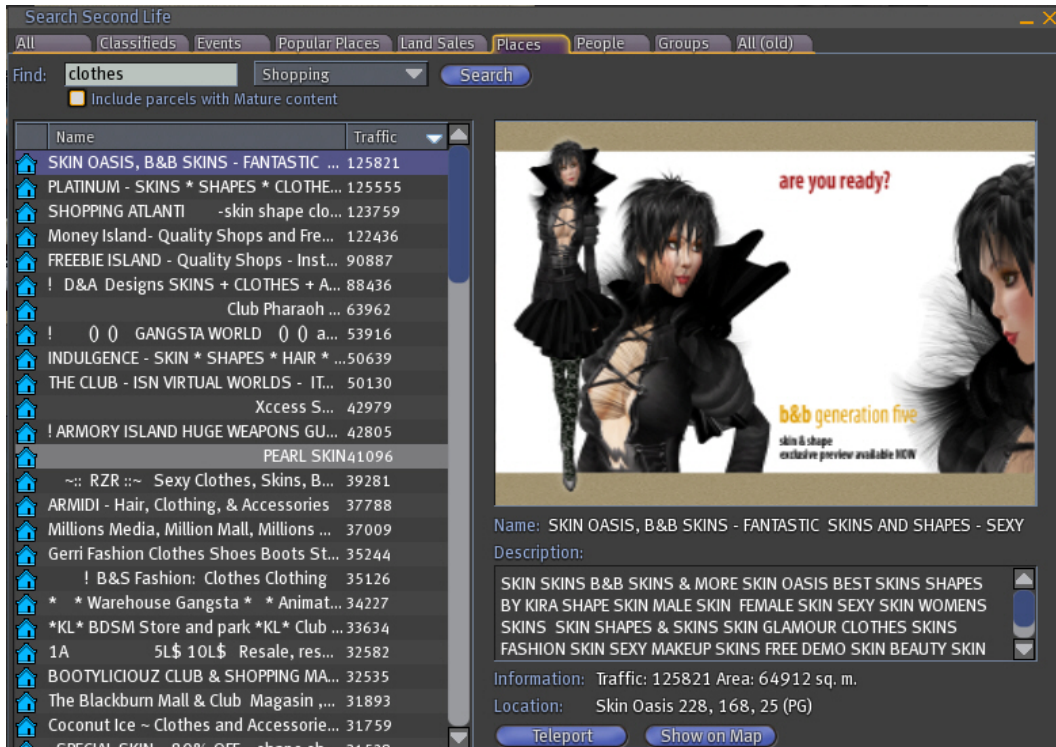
Search Second Life

All | Classifieds | Events | Popular Places | Land Sales | Places | People | Groups | All (old)

Find: clothes Shopping Search

Include parcels with Mature content

| Name | Traffic |
|---|---|
| SKIN OASIS, B&B SKINS - FANTASTIC ... | 125821 |
| PLATINUM - SKINS * SHAPES * CLOTHE... | 125555 |
| SHOPPING ATLANTI -skin shape clo... | 123759 |
| Money Island- Quality Shops and Fre... | 122436 |
| FREEBIE ISLAND - Quality Shops - Inst... | 90887 |
| ! D&A Designs SKINS + CLOTHES + A... | 88436 |
| Club Pharaoh ... | 63962 |
| ! () () GANGSTA WORLD () () a... | 53916 |
| INDULGENCE - SKIN * SHAPES * HAIR * ... | 50639 |
| THE CLUB - ISN VIRTUAL WORLDS - IT... | 50130 |
| Xccess S... | 42979 |
| ! ARMORY ISLAND HUGE WEAPONS GU... | 42805 |
| PEARL SKIN | 41096 |
| ~:: RZR ::~ Sexy Clothes, Skins, B... | 39281 |
| ARMIDI - Hair, Clothing, & Accessories | 37788 |
| Millions Media, Million Mall, Millions ... | 37009 |
| Gerri Fashion Clothes Shoes Boots St... | 35244 |
| ! B&S Fashion: Clothes Clothing | 35126 |
| * * Warehouse Gangsta * * Animat... | 34227 |
| *KL* BDSM Store and park *KL* Club ... | 33634 |
| 1A 5L$ 10L$ Resale, res... | 32582 |
| BOOTYLICIOUZ CLUB & SHOPPING MA... | 32535 |
| The Blackburn Mall & Club Magasin ,... | 31893 |
| Coconut Ice ~ Clothes and Accessorie... | 31759 |
| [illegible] | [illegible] |

are you ready?

b&b generation five
skin & shape
exclusive preview available NOW

Name: SKIN OASIS, B&B SKINS - FANTASTIC SKINS AND SHAPES - SEXY

Description:
SKIN SKINS B&B SKINS & MORE SKIN OASIS BEST SKINS SHAPES BY KIRA SHAPE SKIN MALE SKIN FEMALE SKIN SEXY SKIN WOMENS SKINS SKIN SHAPES & SKINS SKIN GLAMOUR CLOTHES SKINS FASHION SKIN SEXY MAKEUP SKINS FREE DEMO SKIN BEAUTY SKIN

Information: Traffic: 125821 Area: 64912 sq. m.
Location: Skin Oasis 228, 168, 25 (PG)

Teleport | Show on Map